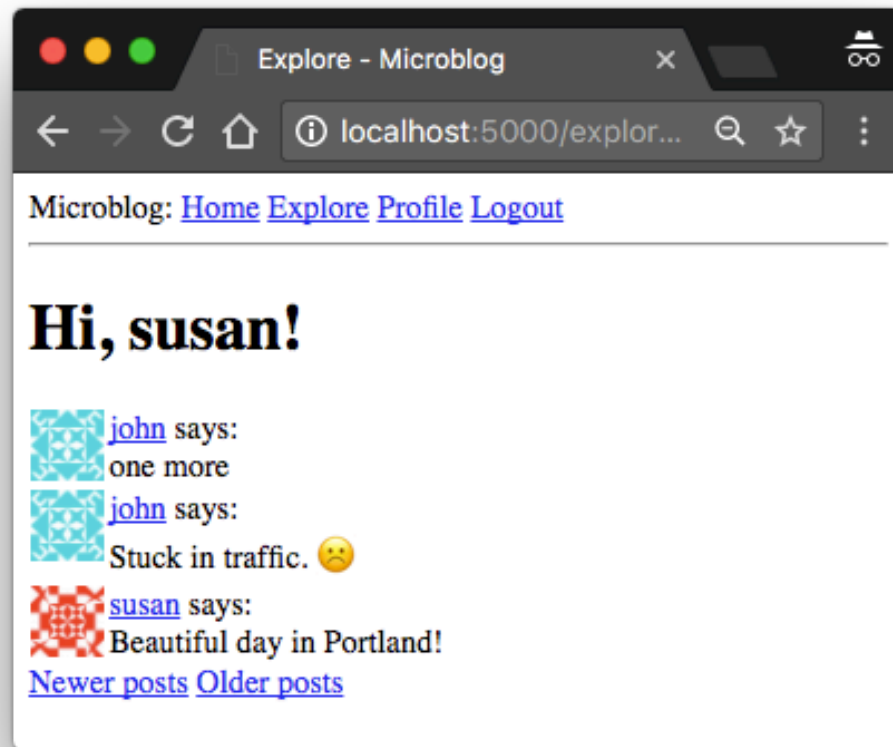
Explore - Microblog

localhost:5000/explor...

Microblog: Home Explore Profile Logout

# Hi, susan!

john says:
one more

john says:
Stuck in traffic. ☹️

susan says:
Beautiful day in Portland!

Newer posts Older posts